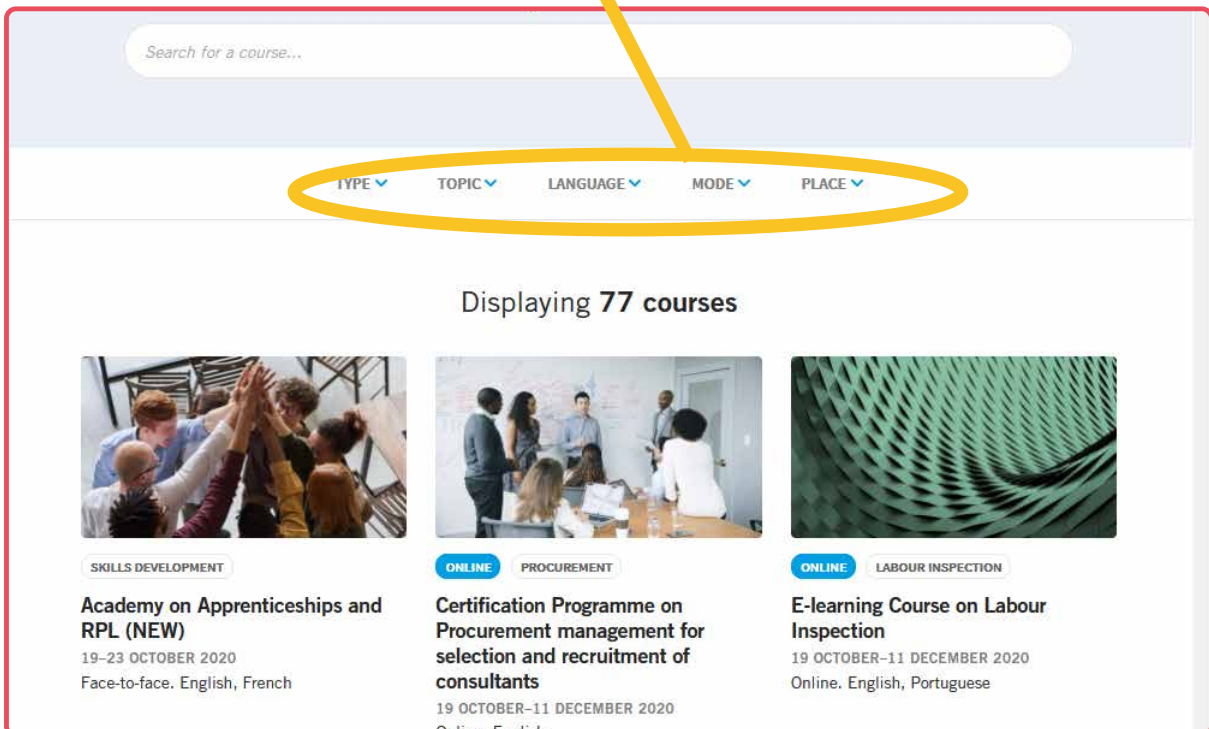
Search for a course...

TYPE TOPIC LANGUAGE MODE PLACE

Displaying **77 courses**

SKILLS DEVELOPMENT

Academy on Apprenticeships and RPL (NEW)

19–23 OCTOBER 2020

Face-to-face. English, French

ONLINE PROCUREMENT

Certification Programme on Procurement management for selection and recruitment of consultants

19 OCTOBER–11 DECEMBER 2020

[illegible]

ONLINE LABOUR INSPECTION

E-learning Course on Labour Inspection

19 OCTOBER–11 DECEMBER 2020

Online. English, Portuguese